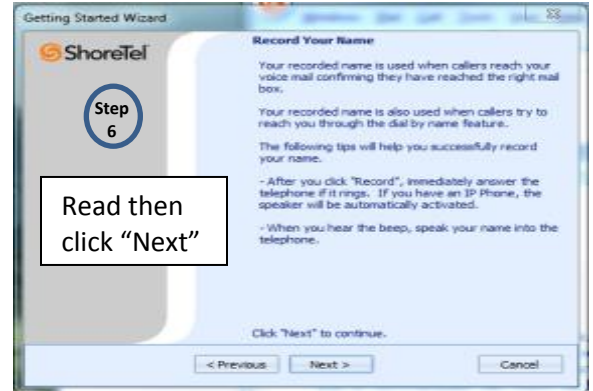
Getting Started Wizard

ShoreTel

Step 6

Read then click "Next"

Record Your Name

Your recorded name is used when callers reach your voice mail confirming they have reached the right mail box.

Your recorded name is also used when callers try to reach you through the dial by name feature.

The following tips will help you successfully record your name.

- After you click "Record", immediately answer the telephone if it rings. If you have an IP Phone, the speaker will be automatically activated.

- When you hear the beep, speak your name into the telephone.

Click "Next" to continue.

< Previous Next > Cancel